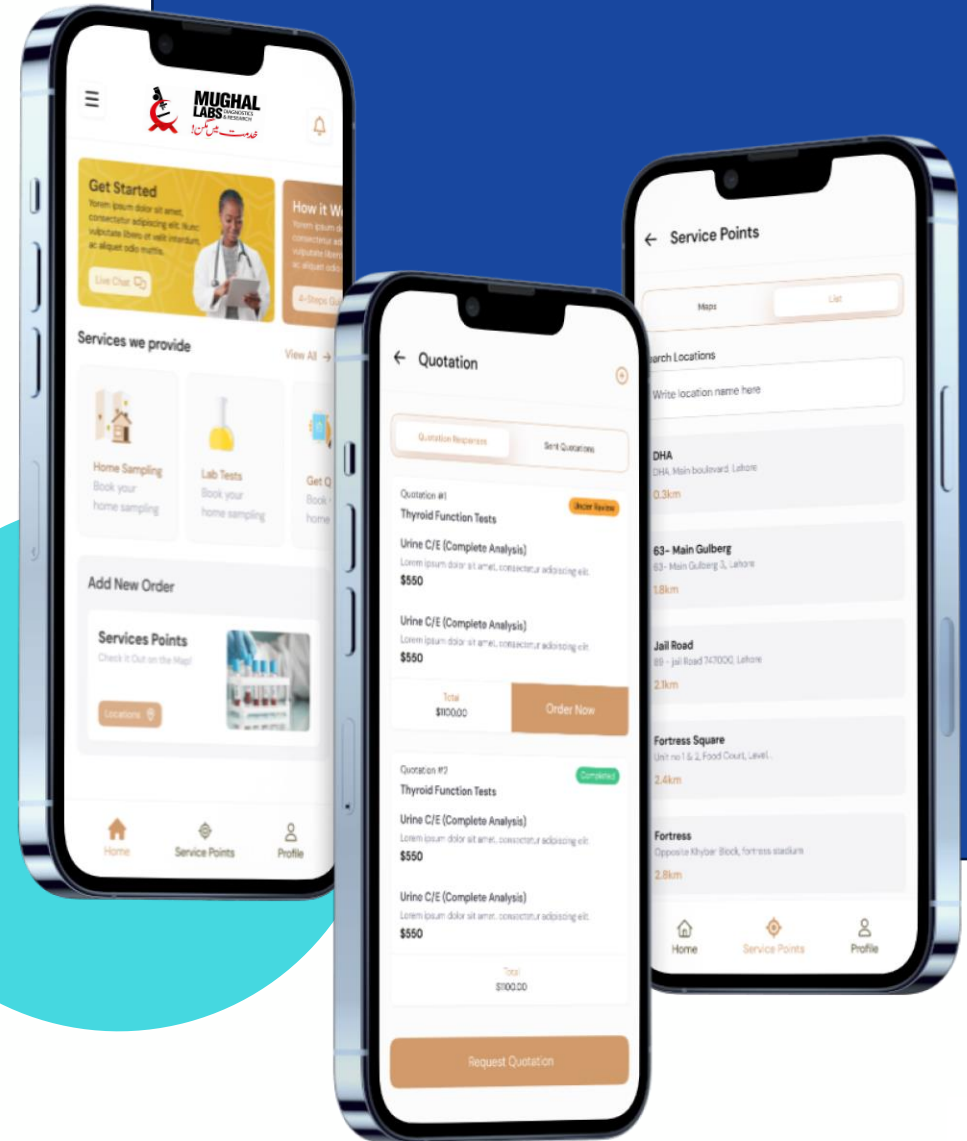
MUGHAL LABS DIAGNOSTICS & RESEARCH
خدمت میں ممکن!

Get Started
Yorem ipsum dolor sit amet, consectetur adipiscing elit. Nunc vulputate libero et velit interdum, ac aliquet odio mattis.
Live Chat

How it W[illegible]
Yorem ipsum d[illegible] consectetur adi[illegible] vulputate libero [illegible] ac aliquet odio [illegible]
4-Steps Gu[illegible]

Services we provide
View All →

Home Sampling
Book your home sampling

Lab Tests
Book your home sampling

Get Q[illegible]
Book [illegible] home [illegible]

Add New Order

Services Points
Check it Out on the Map!
Locations

Home
Service Points
Profile

← Quotation

Quotation Responses
Sent Quotations

Quotation #1
Under Review
Thyroid Function Tests

Urine C/E (Complete Analysis)
Lorem ipsum dolor sit amet, consectetur adipiscing elit.
$550

Urine C/E (Complete Analysis)
Lorem ipsum dolor sit amet, consectetur adipiscing elit.
$550

Total
$1100.00
Order Now

Quotation #2
Completed
Thyroid Function Tests

Urine C/E (Complete Analysis)
Lorem ipsum dolor sit amet, consectetur adipiscing elit.
$550

Urine C/E (Complete Analysis)
Lorem ipsum dolor sit amet, consectetur adipiscing elit.
$550

Total
$1100.00

Request Quotation

← Service Points

Maps
List

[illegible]arch Locations
Write location name here

DHA
DHA, Main boulevard, Lahore
0.3km

63- Main Gulberg
63- Main Gulberg 3, Lahore
1.8km

Jail Road
69 - Jail Road 747000, Lahore
2.1km

Fortress Square
Unit no 1 & 2, Food Court, Level...
2.4km

Fortress
Opposite Khyber Block, fortress stadium
2.8km

Home
Service Points
Profile